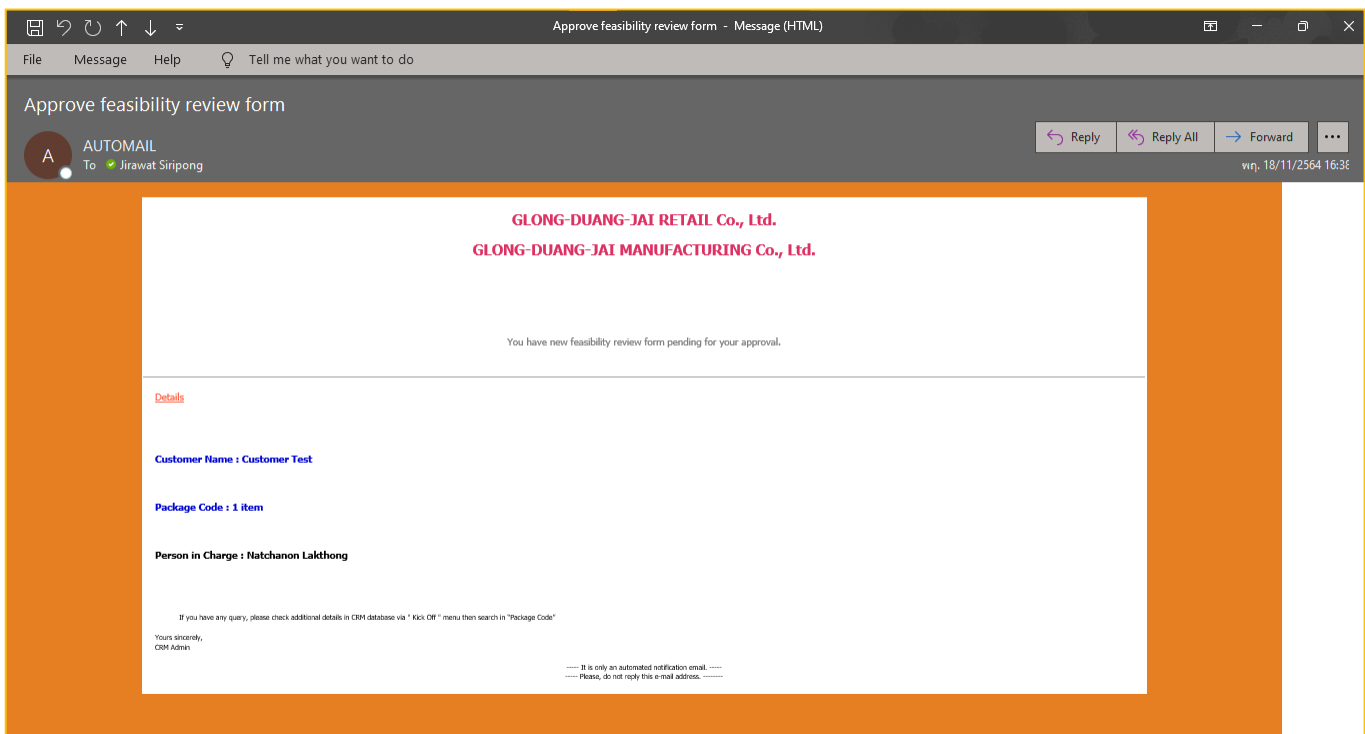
Approve feasibility review form - Message (HTML)

File Message Help Tell me what you want to do

Approve feasibility review form

A

AUTOMAIL

To Jirawat Siripong

Reply Reply All Forward ···

พฤ. 18/11/2564 16:38

GLONG-DUANG-JAI RETAIL Co., Ltd.

GLONG-DUANG-JAI MANUFACTURING Co., Ltd.

You have new feasibility review form pending for your approval.

Details

Customer Name : Customer Test

Package Code : 1 item

Person in Charge : Natchanon Lakthong

If you have any query, please check additional details in CRM database via " Kick Off " menu then search in "Package Code"

Yours sincerely,
CRM Admin

----- It is only an automated notification email. -----
----- Please, do not reply this e-mail address. --------